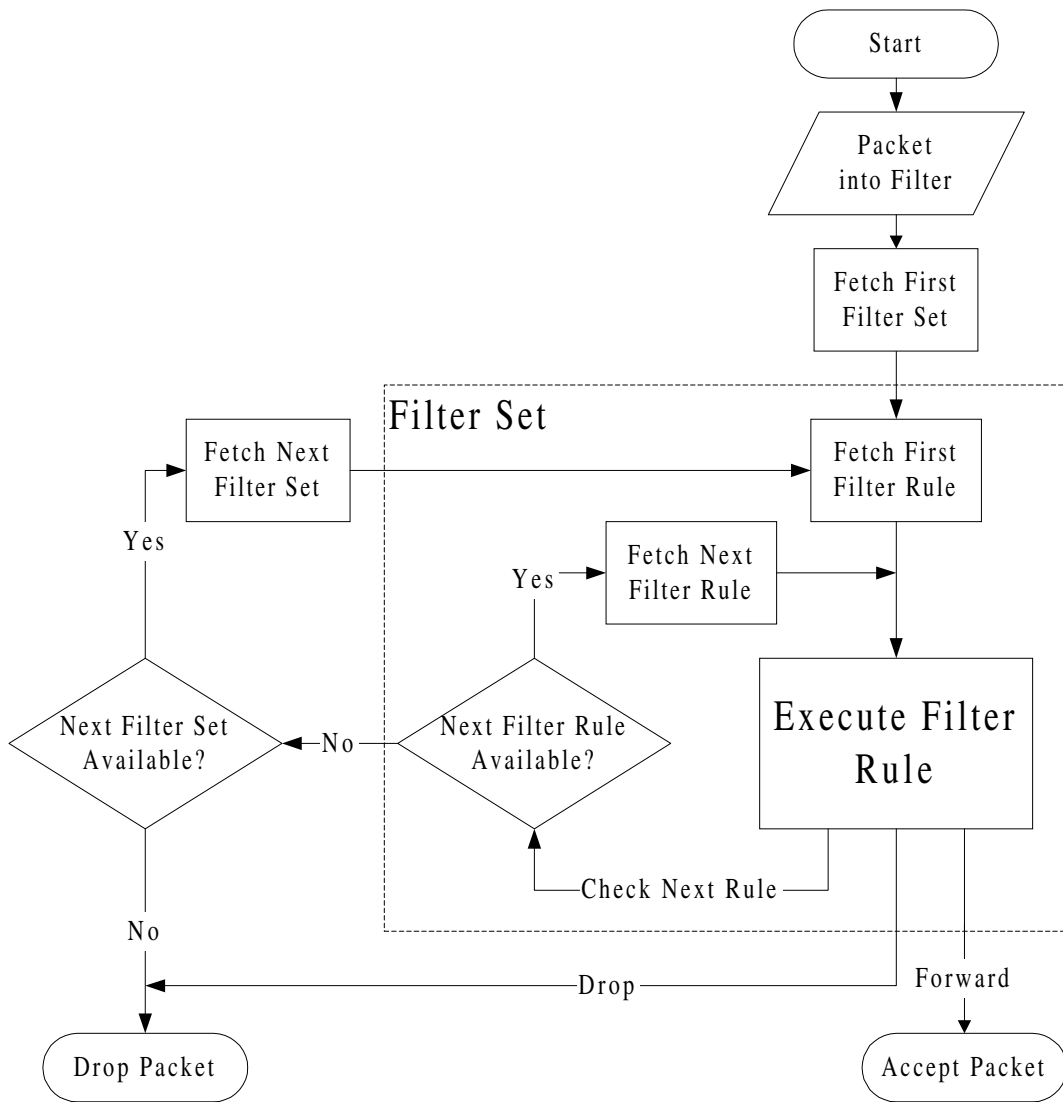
Start

Packet into Filter

Fetch First Filter Set

Filter Set

Fetch Next Filter Set

Fetch First Filter Rule

Yes

Yes

Fetch Next Filter Rule

Next Filter Set Available?

No

Next Filter Rule Available?

Execute Filter Rule

Check Next Rule

No

Drop

Forward

Drop Packet

Accept Packet